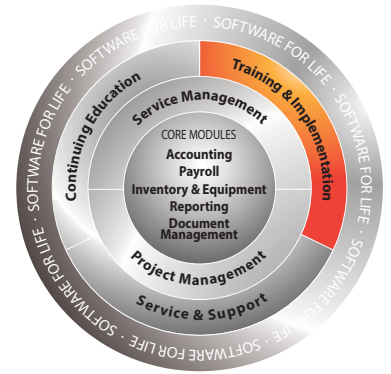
SOFTWARE FOR LIFE • SOFTWARE FOR LIFE • SOFTWARE FOR LIFE • SOFTWARE FOR LIFE • SOFTWARE FOR LIFE • SOFTWARE FOR LIFE • SOFTWARE FOR LIFE •

Continuing Education

Training & Implementation

Service Management

CORE MODULES
Accounting
Payroll
Inventory & Equipment
Reporting
Document Management

Project Management

Service & Support